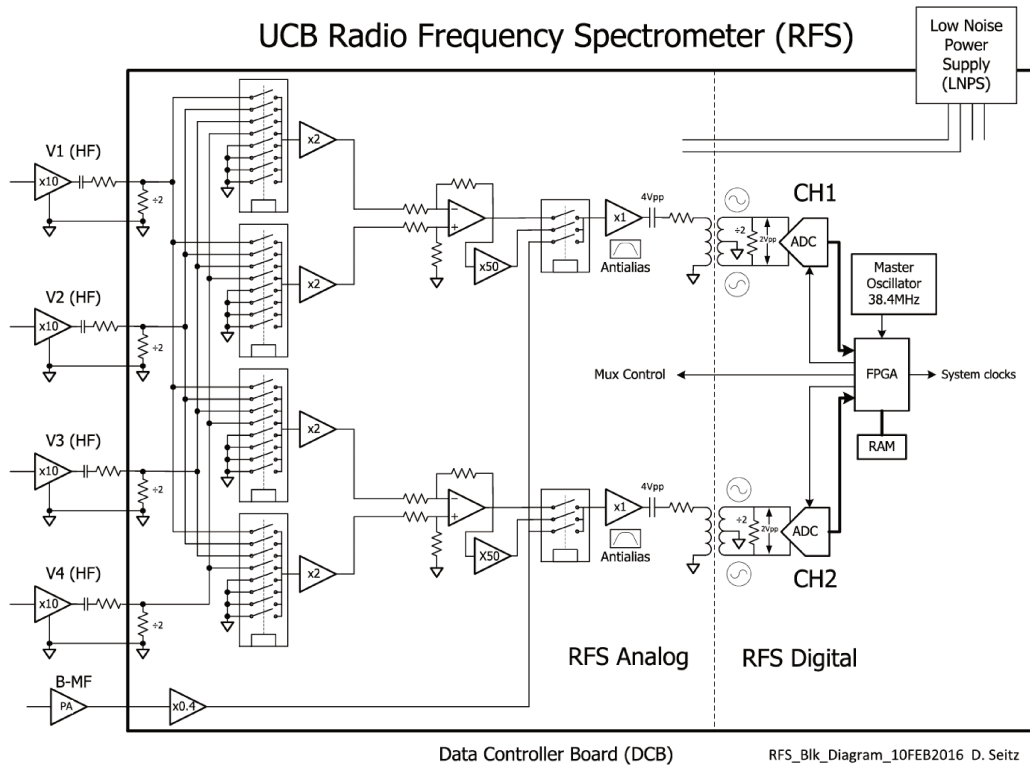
UCB Radio Frequency Spectrometer (RFS)

Low Noise Power Supply (LNPS)

V1 (HF)
x10
÷2

V2 (HF)
x10
÷2

V3 (HF)
x10
÷2

V4 (HF)
x10
÷2

B-MF
PA
x0.4

x2
x2
x2
x2

x50
X50

x1
4Vpp
Antialias

x1
4Vpp
Antialias

CH1
÷2
2Vpp
ADC

CH2
÷2
2Vpp
ADC

Master Oscillator 38.4MHz

Mux Control
FPGA
System clocks
RAM

RFS Analog
RFS Digital

Data Controller Board (DCB)
RFS_Blk_Diagram_10FEB2016 D. Seitz